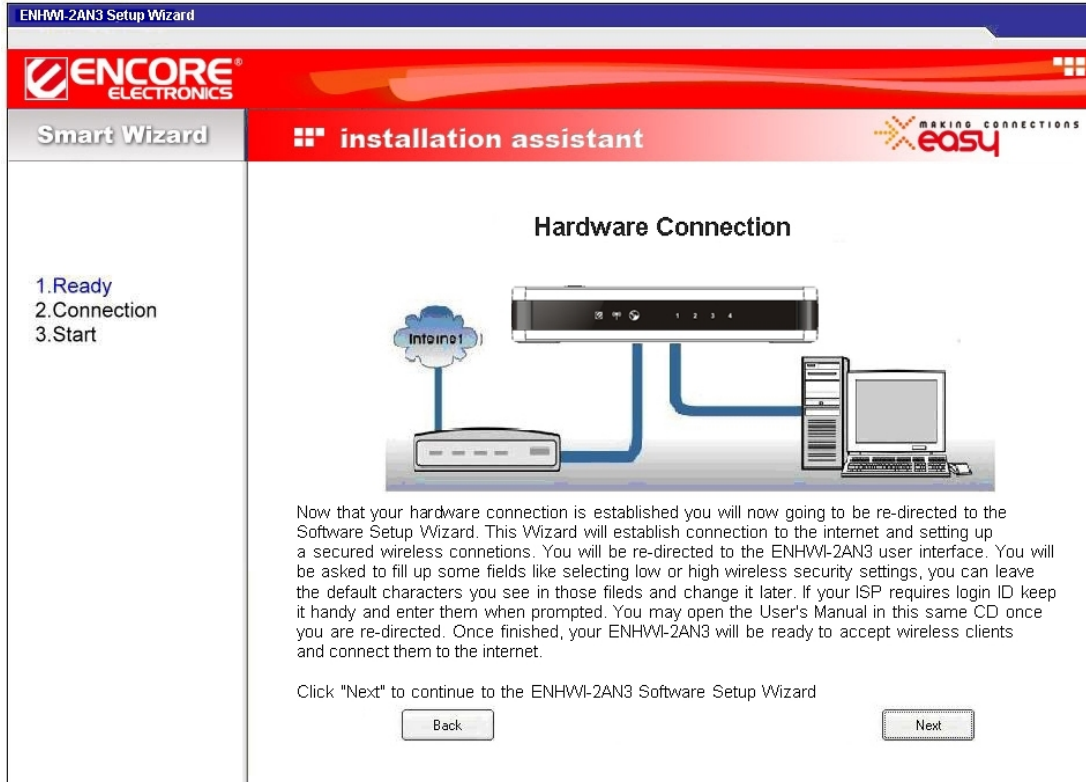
ENHWI-2AN3 Setup Wizard

ENCORE ELECTRONICS

Smart Wizard

installation assistant

MAKING CONNECTIONS easy

1.Ready
2.Connection
3.Start

Hardware Connection

Internet

1 2 3 4

Now that your hardware connection is established you will now going to be re-directed to the Software Setup Wizard. This Wizard will establish connection to the internet and setting up a secured wireless connetions. You will be re-directed to the ENHWI-2AN3 user interface. You will be asked to fill up some fields like selecting low or high wireless security settings, you can leave the default characters you see in those fileds and change it later. If your ISP requires login ID keep it handy and enter them when prompted. You may open the User's Manual in this same CD once you are re-directed. Once finished, your ENHWI-2AN3 will be ready to accept wireless clients and connect them to the internet.

Click "Next" to continue to the ENHWI-2AN3 Software Setup Wizard

Back

Next